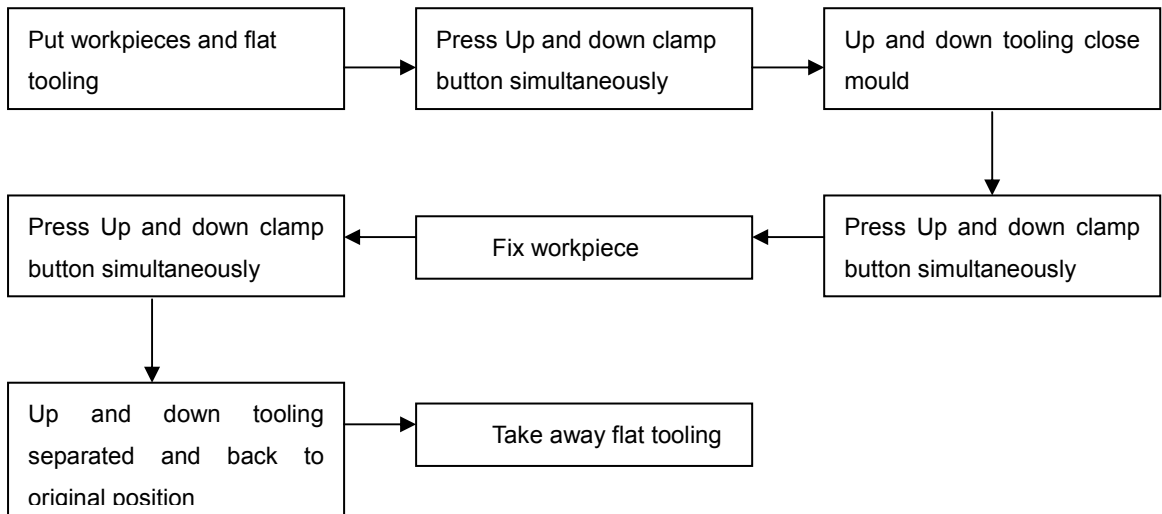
Put workpieces and flat tooling

Press Up and down clamp button simultaneously

Up and down tooling close mould

Press Up and down clamp button simultaneously

Fix workpiece

Press Up and down clamp button simultaneously

Up and down tooling separated and back to original position

Take away flat tooling